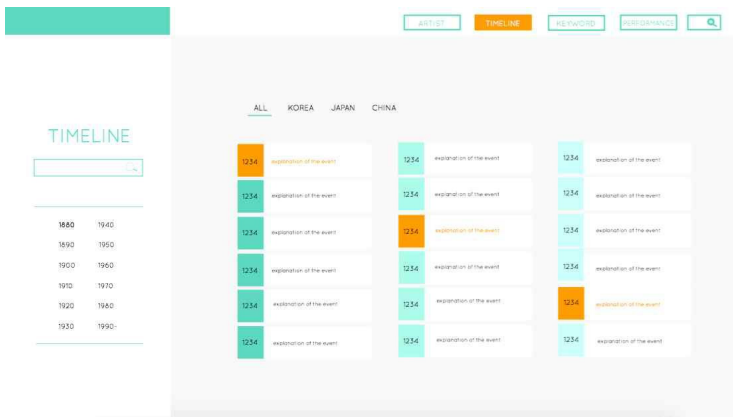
ARTIST TIMELINE KEYWORD PERFORMANCE

TIMELINE

1880 1940
1890 1950
1900 1960
1910 1970
1920 1980
1930 1990-

ALL KOREA JAPAN CHINA

1234 explanation of the event
1234 explanation of the event
1234 explanation of the event
1234 explanation of the event
1234 explanation of the event
1234 explanation of the event

1234 explanation of the event
1234 explanation of the event
1234 explanation of the event
1234 explanation of the event
1234 explanation of the event
1234 explanation of the event

1234 explanation of the event
1234 explanation of the event
1234 explanation of the event
1234 explanation of the event
1234 explanation of the event
1234 explanation of the event